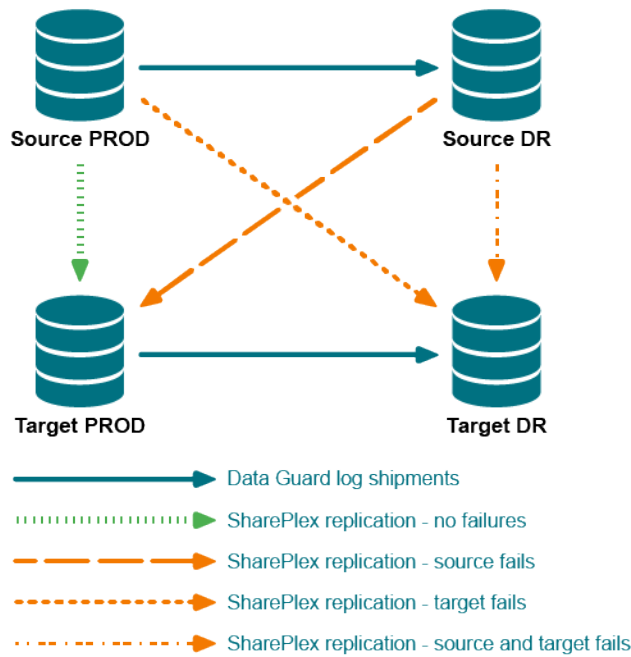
Source PROD

Source DR

Target PROD

Target DR

Data Guard log shipments

SharePlex replication - no failures

SharePlex replication - source fails

SharePlex replication - target fails

SharePlex replication - source and target fails